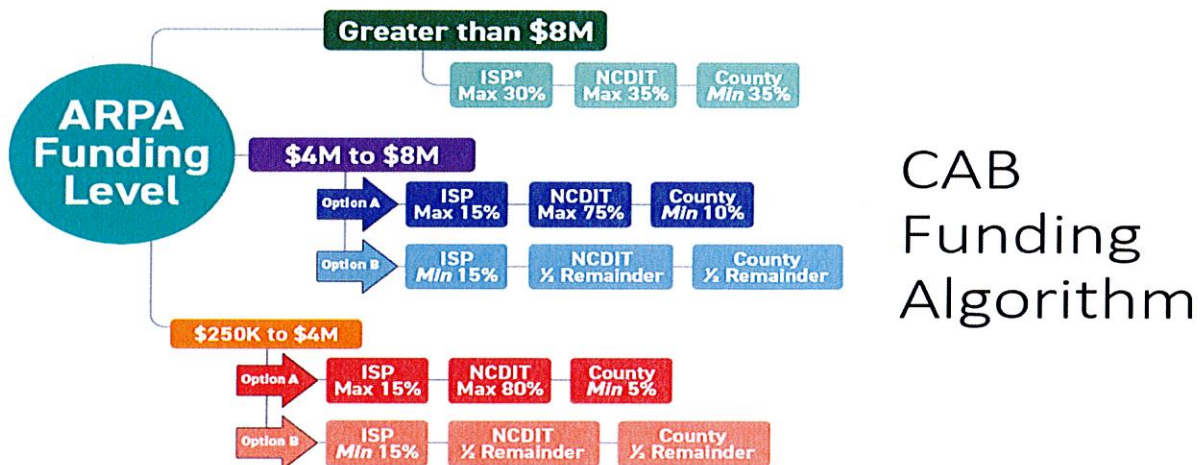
ARPA Funding Level

Greater than \$8M

ISP* Max 30%

NCDIT Max 35%

County *Min* 35%

\$4M to \$8M

Option A

ISP Max 15%

NCDIT Max 75%

County *Min* 10%

Option B

ISP *Min* 15%

NCDIT ½ Remainder

County ½ Remainder

\$250K to \$4M

Option A

ISP Max 15%

NCDIT Max 80%

County *Min* 5%

Option B

ISP *Min* 15%

NCDIT ½ Remainder

County ½ Remainder

CAB Funding Algorithm